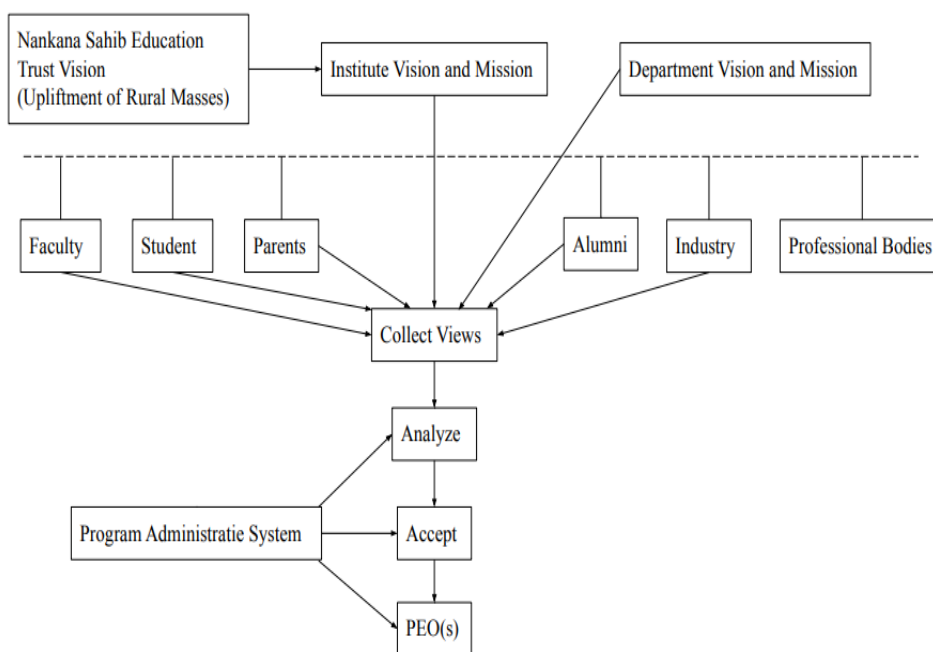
Nankana Sahib Education Trust Vision (Upliftment of Rural Masses)

Institute Vision and Mission

Department Vision and Mission

Faculty

Student

Parents

Alumni

Industry

Professional Bodies

Collect Views

Analyze

Program Administratie System

Accept

PEO(s)